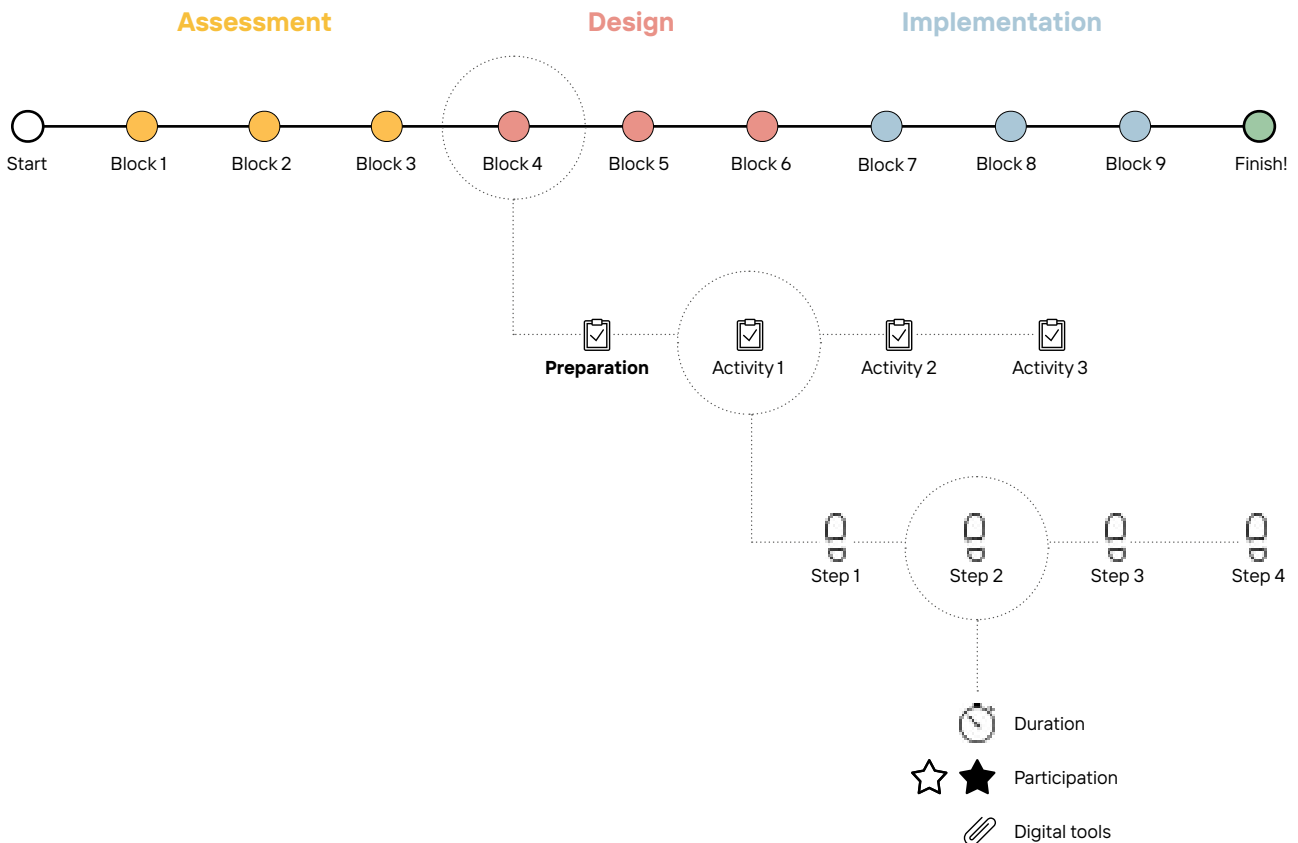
Assessment
Design
Implementation

Start
Block 1
Block 2
Block 3
Block 4
Block 5
Block 6
Block 7
Block 8
Block 9
Finish!

**Preparation**
Activity 1
Activity 2
Activity 3

Step 1
Step 2
Step 3
Step 4

Duration
Participation
Digital tools